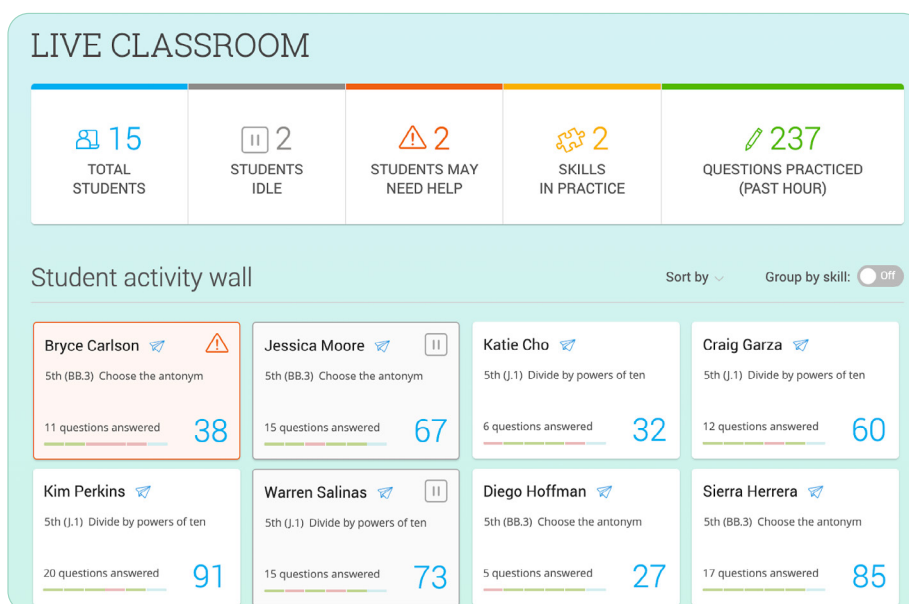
LIVE CLASSROOM

15
TOTAL STUDENTS

2
STUDENTS IDLE

2
STUDENTS MAY NEED HELP

2
SKILLS IN PRACTICE

237
QUESTIONS PRACTICED (PAST HOUR)

Student activity wall

Sort by

Group by skill: Off

Bryce Carlson
5th (BB.3) Choose the antonym
11 questions answered 38

Jessica Moore
5th (BB.3) Choose the antonym
15 questions answered 67

Katie Cho
5th (J.1) Divide by powers of ten
6 questions answered 32

Craig Garza
5th (J.1) Divide by powers of ten
12 questions answered 60

Kim Perkins
5th (J.1) Divide by powers of ten
20 questions answered 91

Warren Salinas
5th (J.1) Divide by powers of ten
15 questions answered 73

Diego Hoffman
5th (BB.3) Choose the antonym
5 questions answered 27

Sierra Herrera
5th (BB.3) Choose the antonym
17 questions answered 85